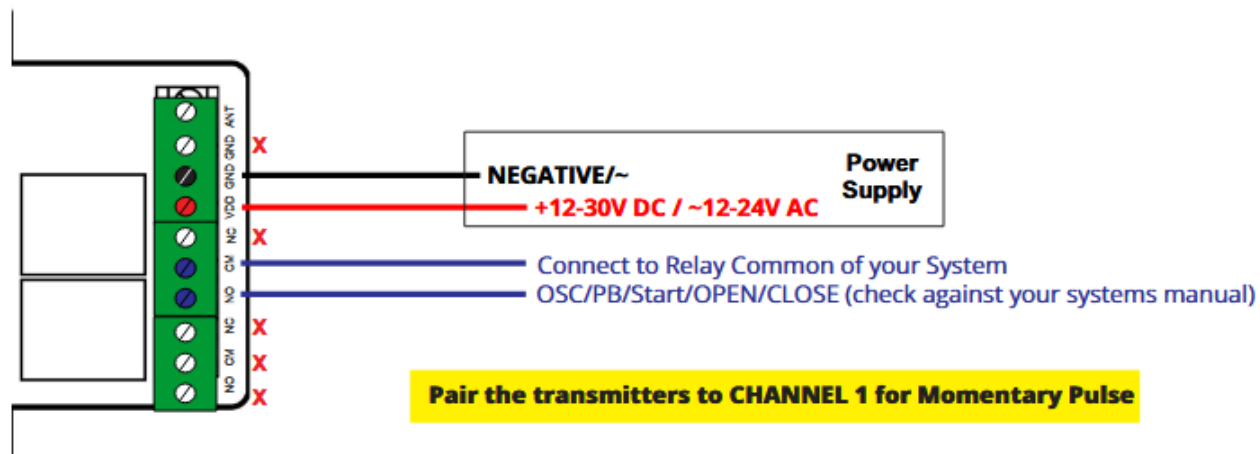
ANT
GND X
GND
VDD
NC X
CM
NO
NC X
CM X
NO X

NEGATIVE/~
Power Supply
+12-30V DC / ~12-24V AC

Connect to Relay Common of your System
OSC/PB/Start/OPEN/CLOSE (check against your systems manual)

Pair the transmitters to CHANNEL 1 for Momentary Pulse